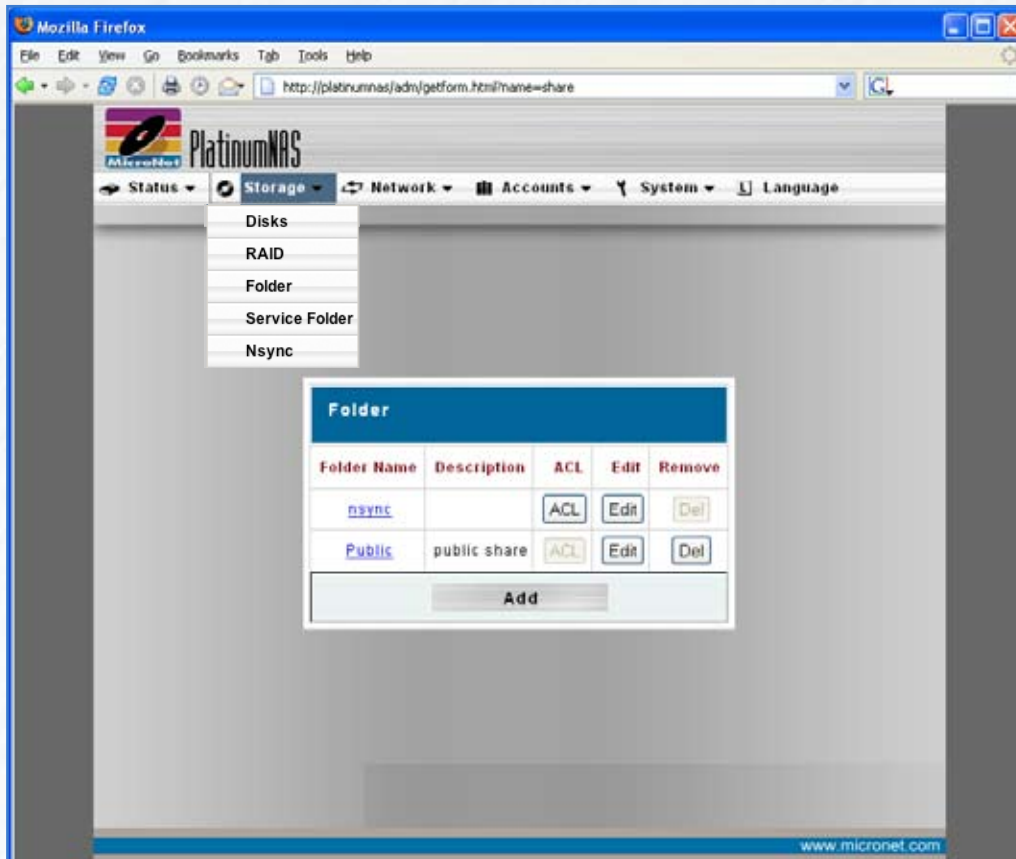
Mozilla Firefox

File Edit View Go Bookmarks Tab Tools Help

http://platinumnas/adm/getform.html?name=share

MicroNet PlatinumNAS

Status Storage Network Accounts System Language

Disks
RAID
Folder
Service Folder
Nsync

Folder

| Folder Name | Description | ACL | Edit | Remove |
|---|---|---|---|---|
| nsync | | ACL | Edit | Del |
| Public | public share | ACL | Edit | Del |

Add

www.micronet.com